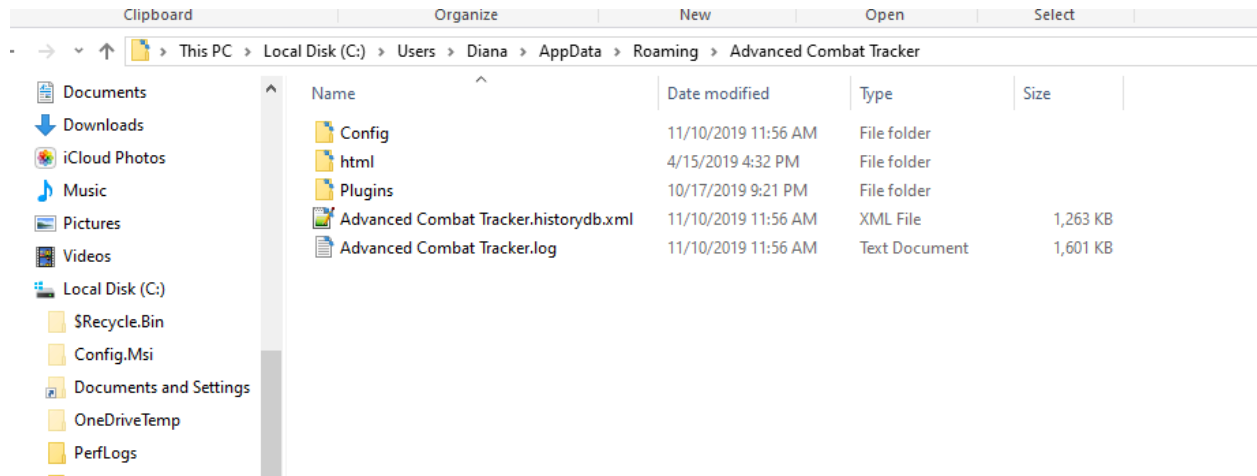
Clipboard | Organize | New | Open | Select

This PC > Local Disk (C:) > Users > Diana > AppData > Roaming > Advanced Combat Tracker

Documents
Downloads
iCloud Photos
Music
Pictures
Videos
Local Disk (C:)
$Recycle.Bin
Config.Msi
Documents and Settings
OneDriveTemp
PerfLogs

| Name | Date modified | Type | Size |
|---|---|---|---|
| Config | 11/10/2019 11:56 AM | File folder | |
| html | 4/15/2019 4:32 PM | File folder | |
| Plugins | 10/17/2019 9:21 PM | File folder | |
| Advanced Combat Tracker.historydb.xml | 11/10/2019 11:56 AM | XML File | 1,263 KB |
| Advanced Combat Tracker.log | 11/10/2019 11:56 AM | Text Document | 1,601 KB |